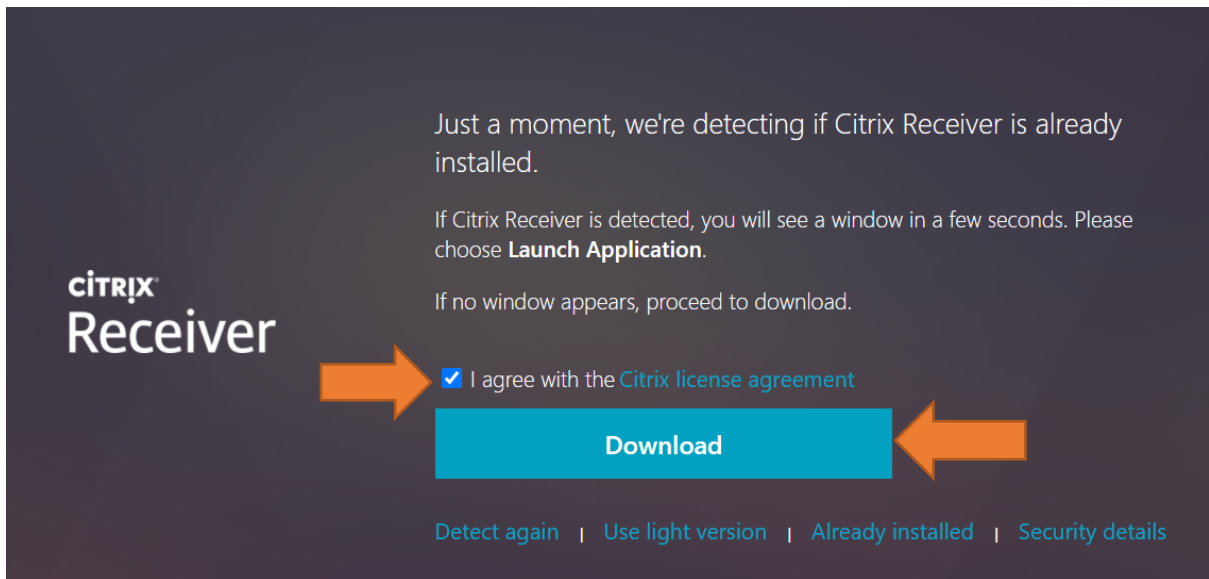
CiTRIX
Receiver

Just a moment, we're detecting if Citrix Receiver is already installed.

If Citrix Receiver is detected, you will see a window in a few seconds. Please choose **Launch Application**.

If no window appears, proceed to download.

I agree with the Citrix license agreement

Download

Detect again | Use light version | Already installed | Security details